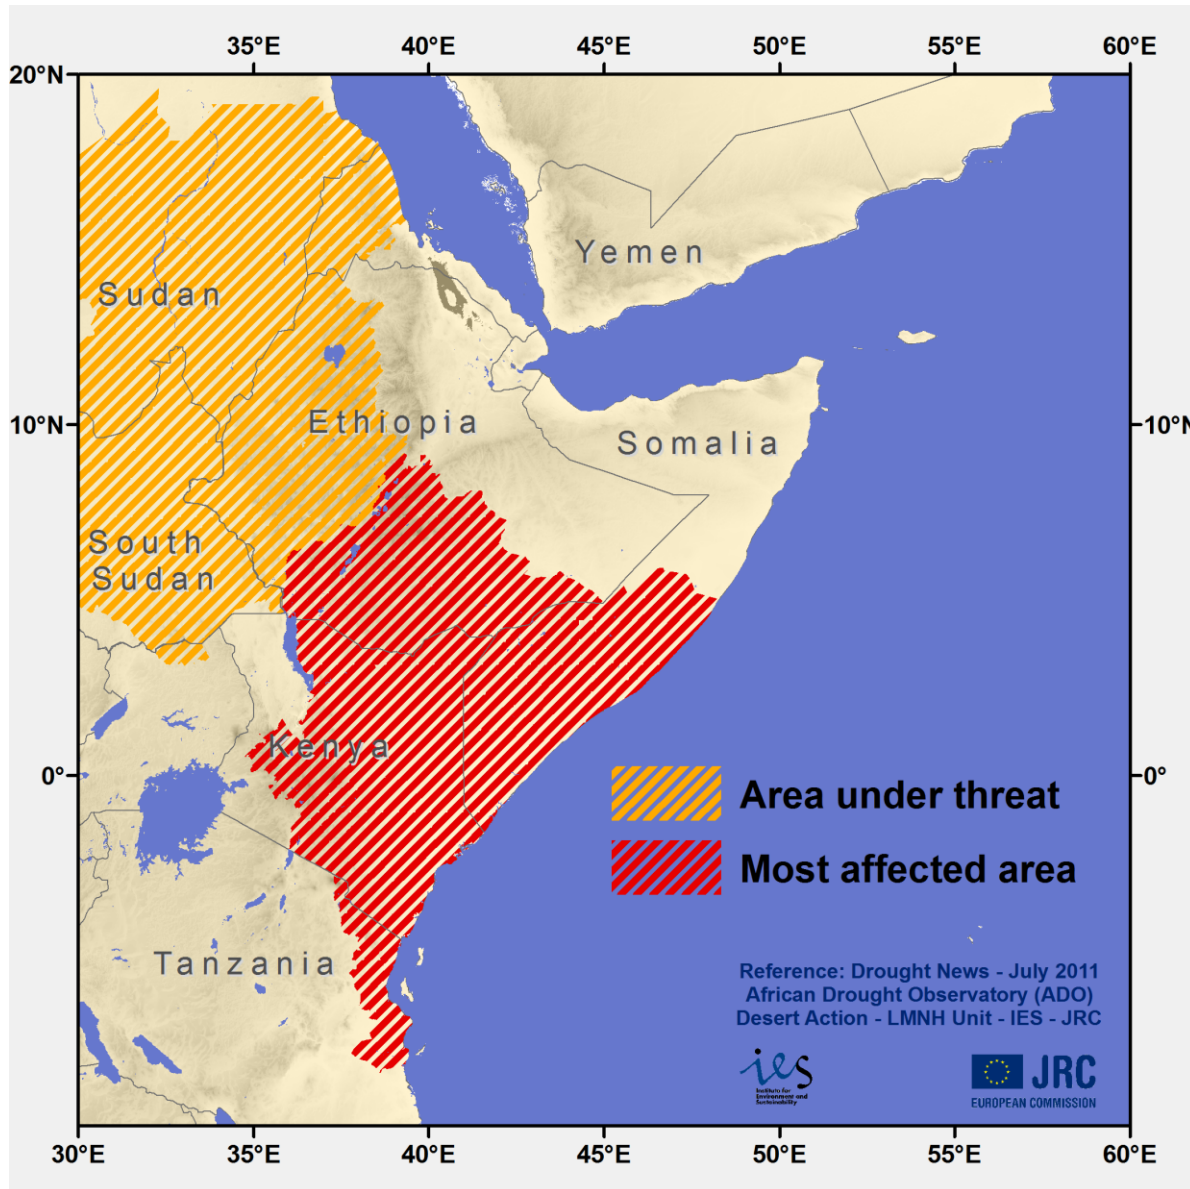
35°E 40°E 45°E 50°E 55°E 60°E

20°N

10°N 10°N

0° 0°

Yemen

Sudan

Ethiopia

Somalia

South Sudan

Kenya

Tanzania

Area under threat

Most affected area

Reference: Drought News - July 2011
African Drought Observatory (ADO)
Desert Action - LMNH Unit - IES - JRC

ies
Institute for Environment and Sustainability

JRC
EUROPEAN COMMISSION

30°E 35°E 40°E 45°E 50°E 55°E 60°E